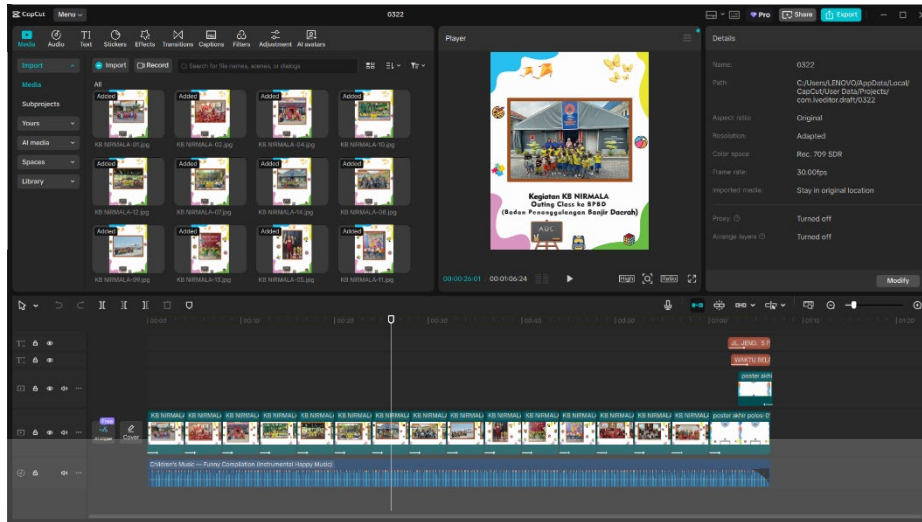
CapCut Menu 0322 Pro Share Export

Media Audio Text Stickers Effects Transitions Captions Filters Adjustment AI avatars

Player

Details

Import

Media

Subprojects

Yours

AI media

Spaces

Library

Import Record Search for file names, scenes, or dialogs

All

Added KB NIRMALA-01.jpg
Added KB NIRMALA-02.jpg
Added KB NIRMALA-04.jpg
Added KB NIRMALA-10.jpg
Added KB NIRMALA-12.jpg
Added KB NIRMALA-07.jpg
Added KB NIRMALA-14.jpg
Added KB NIRMALA-08.jpg
Added KB NIRMALA-09.jpg
Added KB NIRMALA-13.jpg
Added KB NIRMALA-05.jpg
Added KB NIRMALA-11.jpg

Kegiatan KB NIRMALA
Outing Class ke BPBD
(Badan Penanggulangan Banjir Daerah)

ABC

00:00:26:01 00:01:06:24

High

Name: 0322
Path: C:/Users/LENOVO/AppData/Local/CapCut/User Data/Projects/com.lveditor.draft/0322
Aspect ratio: Original
Resolution: Adapted
Color space: Rec. 709 SDR
Frame rate: 30.00fps
Imported media: Stay in original location
Proxy: Turned off
Arrange layers: Turned off

Modify

00:00 00:10 00:20 00:30 00:40 00:50 01:00 01:10 01:20

JL. JEND. S.P

WAKTU BEL

poster akhi

Free
AI mapper Cover

KB NIRMAL KB NIRMAL KB NIRMAL KB NIRMAL KB NIRMAL KB NIRMAL KB NIRMAL KB NIRMAL KB NIRMAL KB NIRMAL KB NIRMAL KB NIRMAL KB NIRMAL KB NIRMAL KB NIRMAL poster akhir polos-0

Children's Music — Funny Compilation (Instrumental Happy Music)